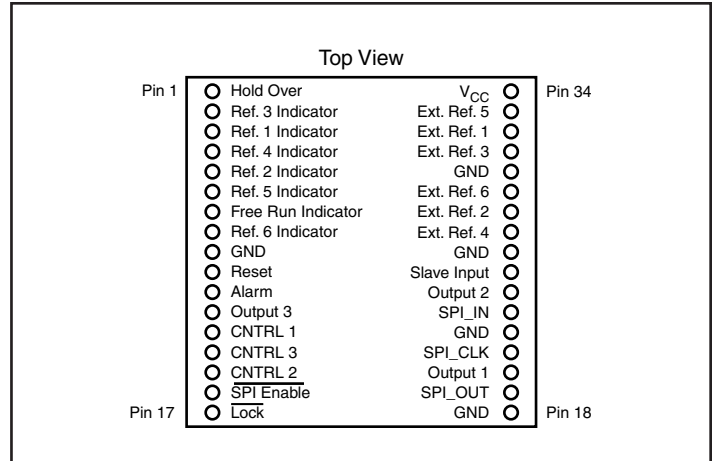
Top View

Pin 1
Hold Over
Ref. 3 Indicator
Ref. 1 Indicator
Ref. 4 Indicator
Ref. 2 Indicator
Ref. 5 Indicator
Free Run Indicator
Ref. 6 Indicator
GND
Reset
Alarm
Output 3
CNTRL 1
CNTRL 3
CNTRL 2
$\overline{\text{SPI Enable}}$
$\overline{\text{Lock}}$
Pin 17

Pin 34
$V_{CC}$
Ext. Ref. 5
Ext. Ref. 1
Ext. Ref. 3
GND
Ext. Ref. 6
Ext. Ref. 2
Ext. Ref. 4
GND
Slave Input
Output 2
SPI_IN
GND
SPI_CLK
Output 1
SPI_OUT
GND
Pin 18